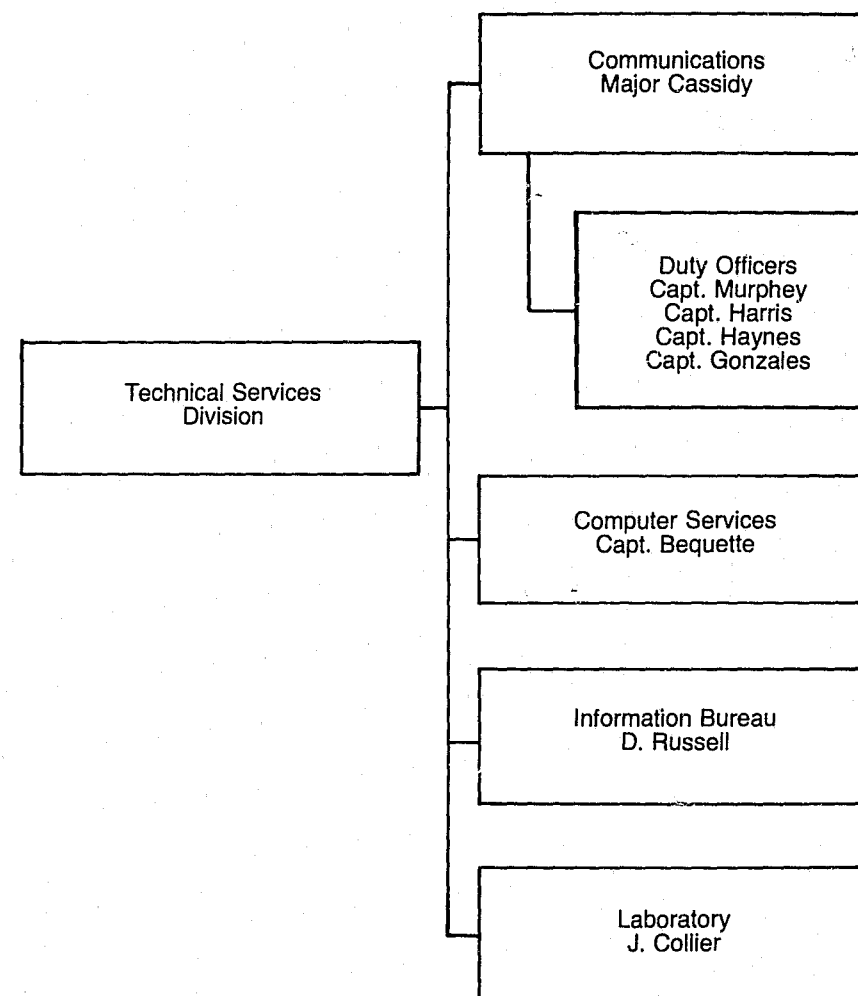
Technical Services Division

Communications
Major Cassidy

Duty Officers
Capt. Murphey
Capt. Harris
Capt. Haynes
Capt. Gonzales

Computer Services
Capt. Bequette

Information Bureau
D. Russell

Laboratory
J. Collier